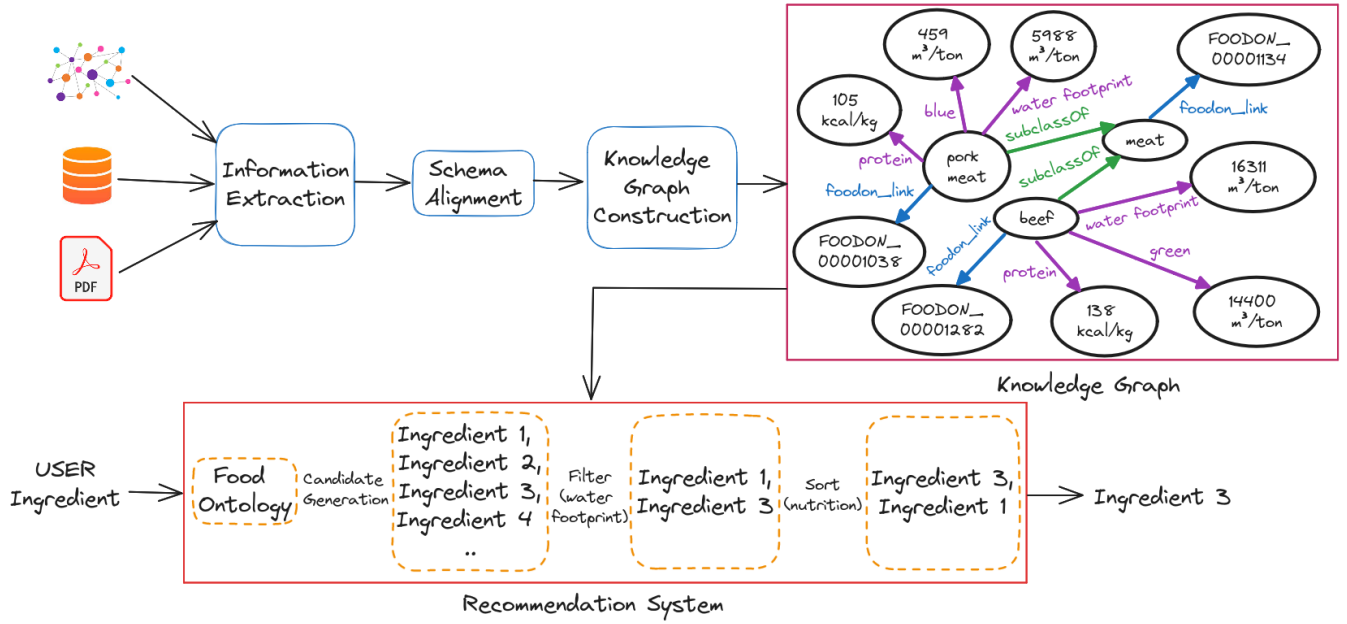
PDF

Information Extraction

Schema Alignment

Knowledge Graph Construction

459 $m^3$/ton

5988 $m^3$/ton

FOODON_ 00001134

105 kcal/kg

blue

water footprint

foodon_link

subclassOf

meat

protein

pork meat

subclassOf

16311 $m^3$/ton

foodon_link

beef

water footprint

FOODON_ 00001038

foodon_link

green

protein

FOODON_ 00001282

138 kcal/kg

14400 $m^3$/ton

Knowledge Graph

USER Ingredient

Food Ontology

Candidate Generation

Ingredient 1, Ingredient 2, Ingredient 3, Ingredient 4 ..

Filter (water footprint)

Ingredient 1, Ingredient 3

Sort (nutrition)

Ingredient 3, Ingredient 1

Ingredient 3

Recommendation System